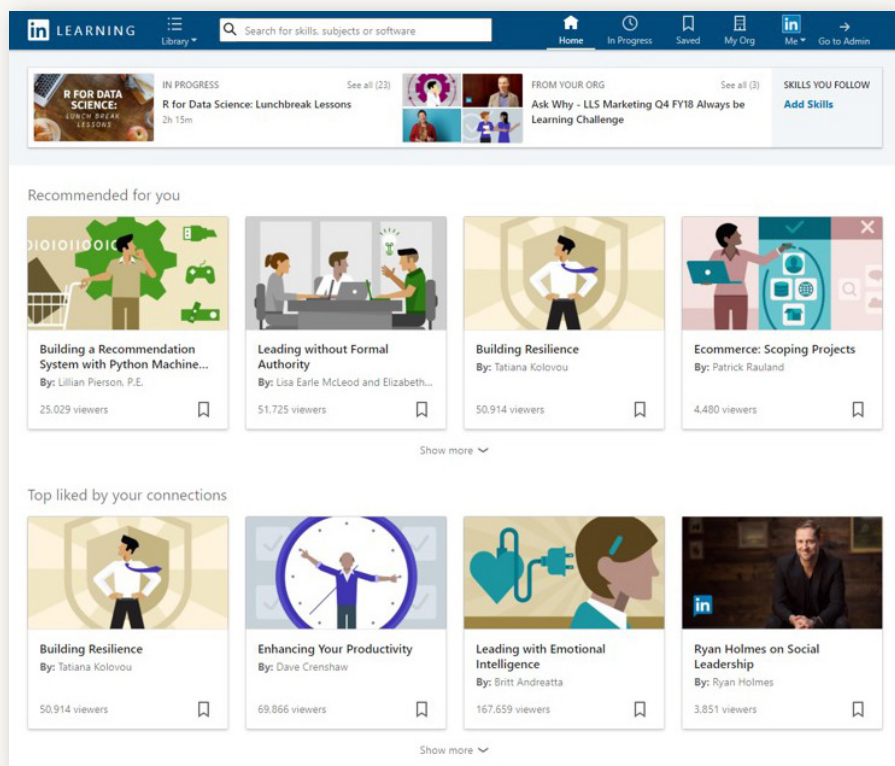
in LEARNING

Library

Search for skills, subjects or software

Home In Progress Saved My Org Me Go to Admin

R FOR DATA SCIENCE: LUNCH BREAK LESSONS

IN PROGRESS See all (23)
R for Data Science: Lunchbreak Lessons
2h 15m

FROM YOUR ORG See all (3)
Ask Why - LLS Marketing Q4 FY18 Always be Learning Challenge

SKILLS YOU FOLLOW
Add Skills

Recommended for you

Building a Recommendation System with Python Machine...
By: Lillian Pierson, P.E.
25,029 viewers

Leading without Formal Authority
By: Lisa Earle McLeod and Elizabeth...
51,725 viewers

Building Resilience
By: Tatiana Kolovou
50,914 viewers

Ecommerce: Scoping Projects
By: Patrick Rauland
4,480 viewers

Show more

Top liked by your connections

Building Resilience
By: Tatiana Kolovou
50,914 viewers

Enhancing Your Productivity
By: Dave Crenshaw
69,866 viewers

Leading with Emotional Intelligence
By: Britt Andreatta
167,659 viewers

in
Ryan Holmes on Social Leadership
By: Ryan Holmes
3,851 viewers

Show more